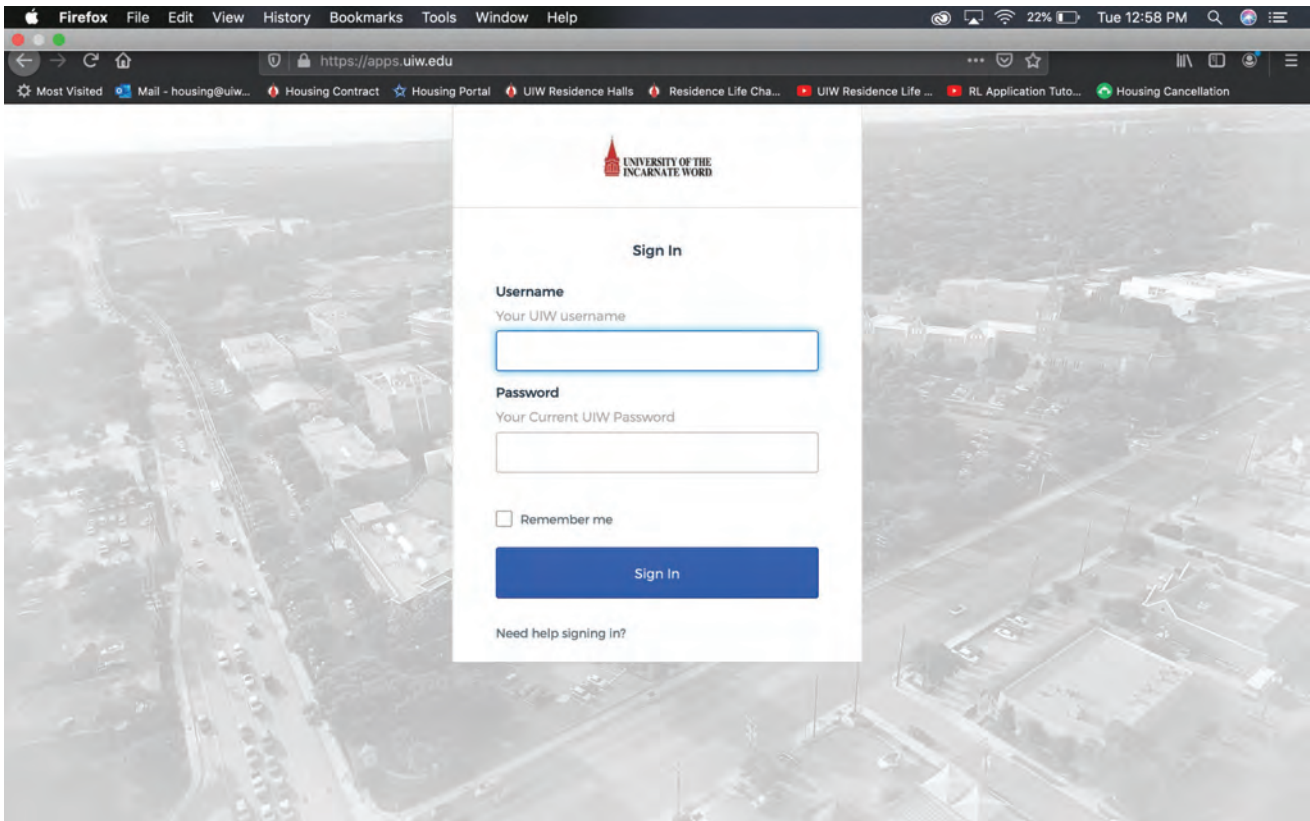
Firefox File Edit View History Bookmarks Tools Window Help

22% Tue 12:58 PM

https://apps.uiw.edu

Most Visited Mail - housing@uiw... Housing Contract Housing Portal UIW Residence Halls Residence Life Cha... UIW Residence Life ... RL Application Tuto... Housing Cancellation

UNIVERSITY OF THE INCARNATE WORD

Sign In

Username
Your UIW username

Password
Your Current UIW Password

Remember me

Sign In

Need help signing in?